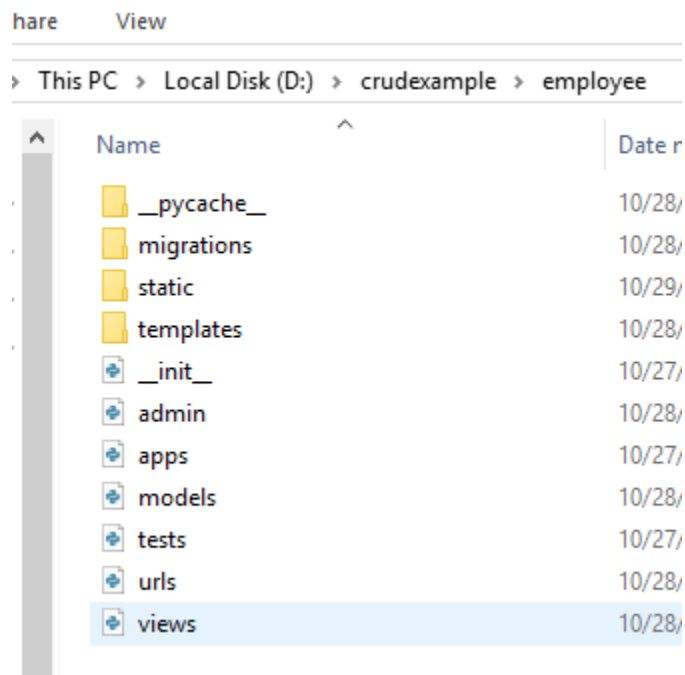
hare View

This PC > Local Disk (D:) > crudexample > employee

| Name | Date r |
|---|---|
| \_\_pycache\_\_ | 10/28/ |
| migrations | 10/28/ |
| static | 10/29/ |
| templates | 10/28/ |
| \_\_init\_\_ | 10/27/ |
| admin | 10/28/ |
| apps | 10/27/ |
| models | 10/28/ |
| tests | 10/27/ |
| urls | 10/28/ |
| views | 10/28/ |